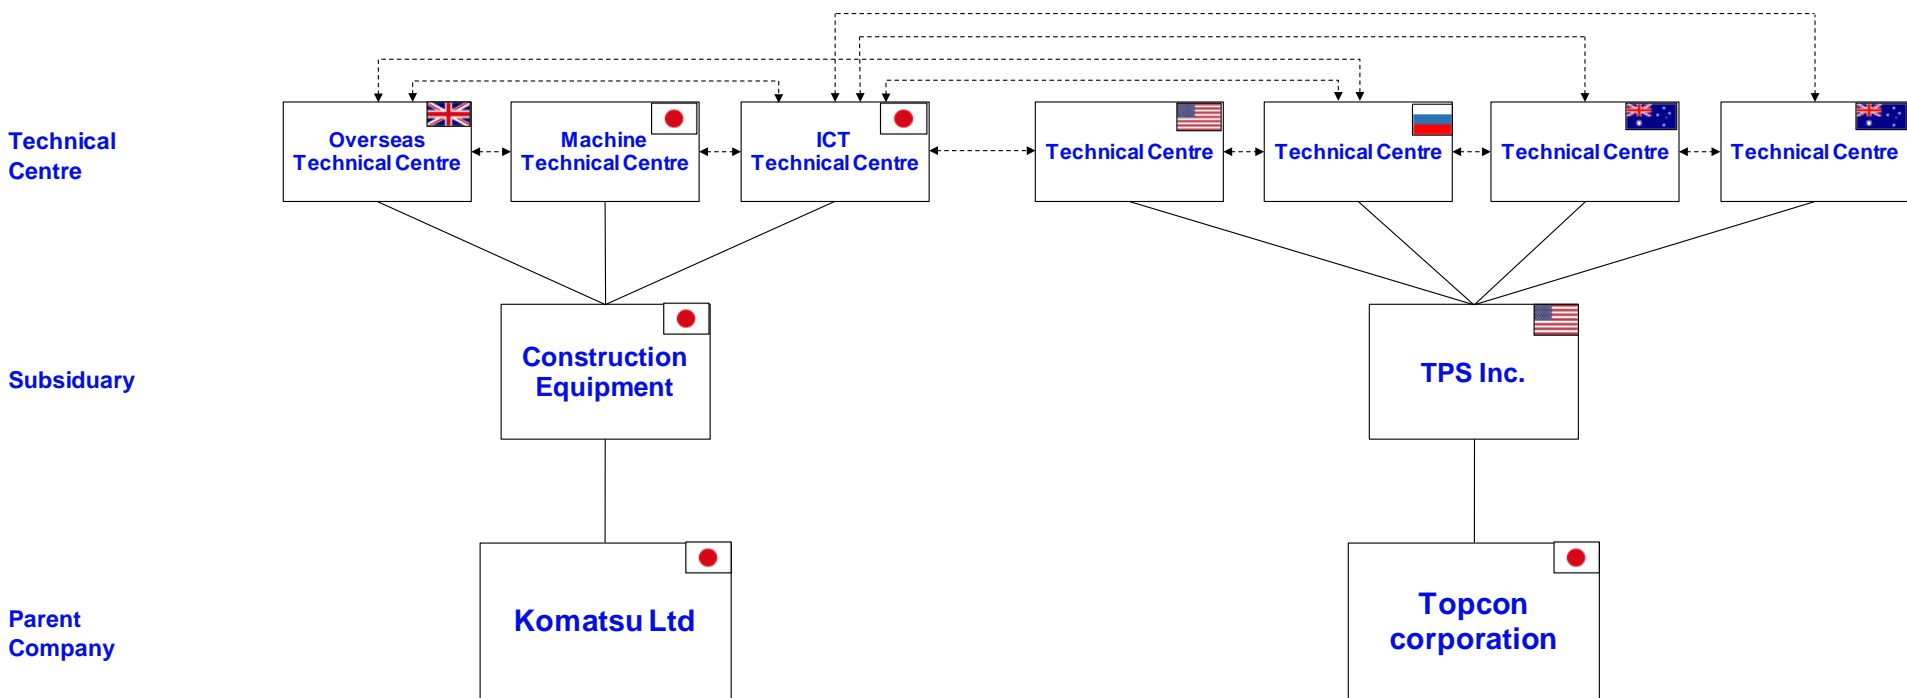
Technical Centre

Overseas Technical Centre

Machine Technical Centre

ICT Technical Centre

Technical Centre

Technical Centre

Technical Centre

Technical Centre

Subsiduary

Construction Equipment

TPS Inc.

Parent Company

Komatsu Ltd

Topcon corporation